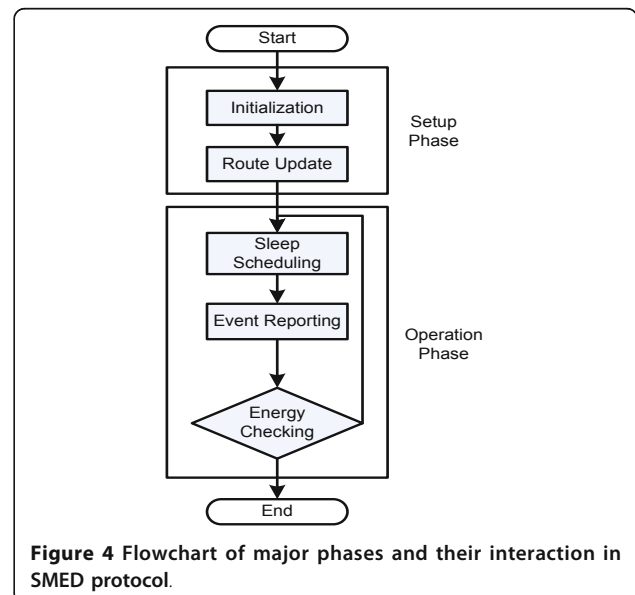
Start

Initialization

Route Update

Setup Phase

Sleep Scheduling

Event Reporting

Operation Phase

Energy Checking

End

**Figure 4 Flowchart of major phases and their interaction in SMED protocol**.